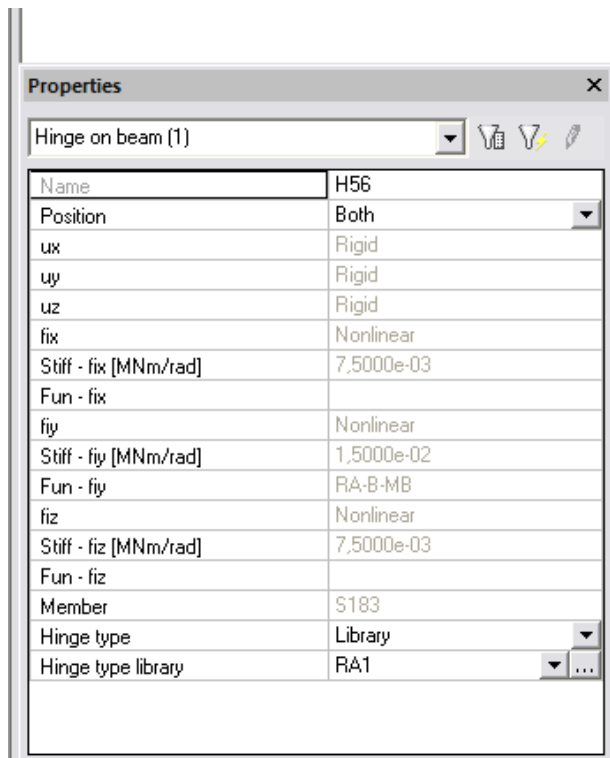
Properties ×

Hinge on beam (1)

| Name | H56 |
|---|---|
| Position | Both |
| ux | Rigid |
| uy | Rigid |
| uz | Rigid |
| fix | Nonlinear |
| Stiff - fix [MNm/rad] | 7,5000e-03 |
| Fun - fix | |
| fiy | Nonlinear |
| Stiff - fiy [MNm/rad] | 1,5000e-02 |
| Fun - fiy | RA-B-MB |
| fiz | Nonlinear |
| Stiff - fiz [MNm/rad] | 7,5000e-03 |
| Fun - fiz | |
| Member | S183 |
| Hinge type | Library |
| Hinge type library | RA1 ... |